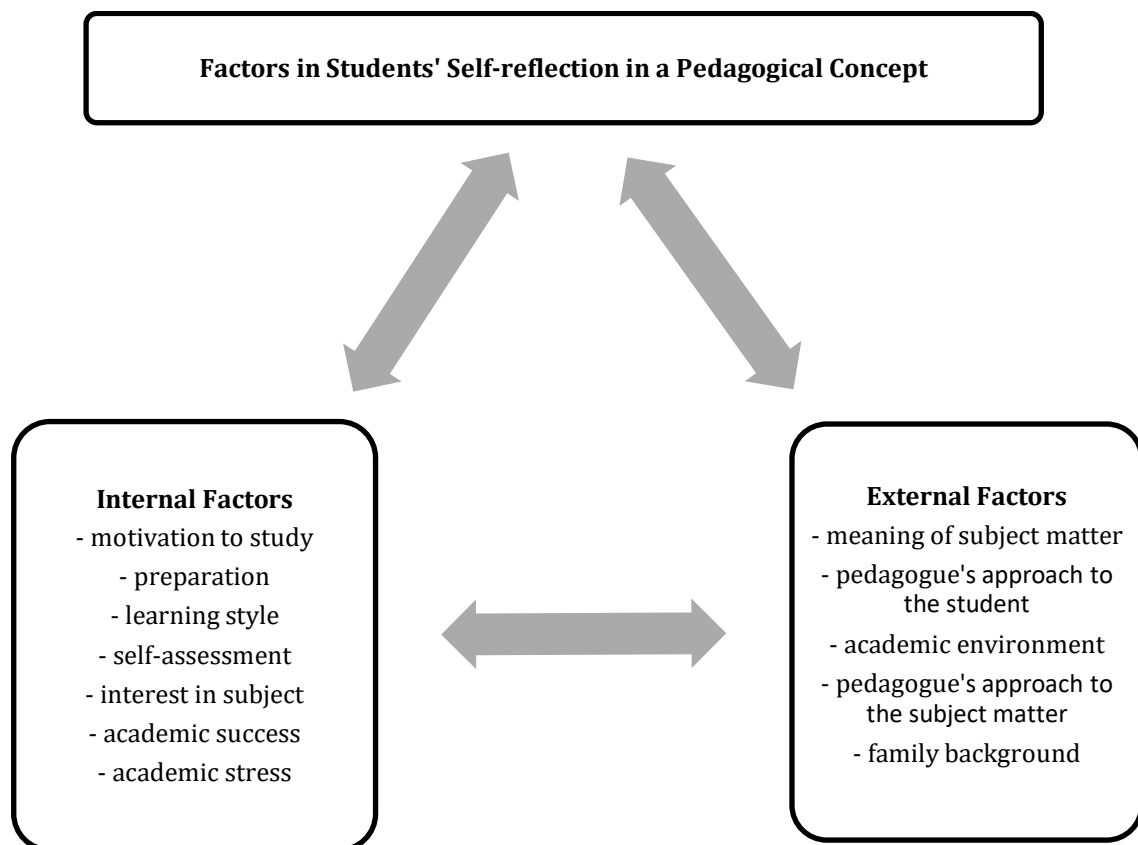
Factors in Students' Self-reflection in a Pedagogical Concept

Internal Factors
- motivation to study
- preparation
- learning style
- self-assessment
- interest in subject
- academic success
- academic stress

External Factors
- meaning of subject matter
- pedagogue's approach to the student
- academic environment
- pedagogue's approach to the subject matter
- family background